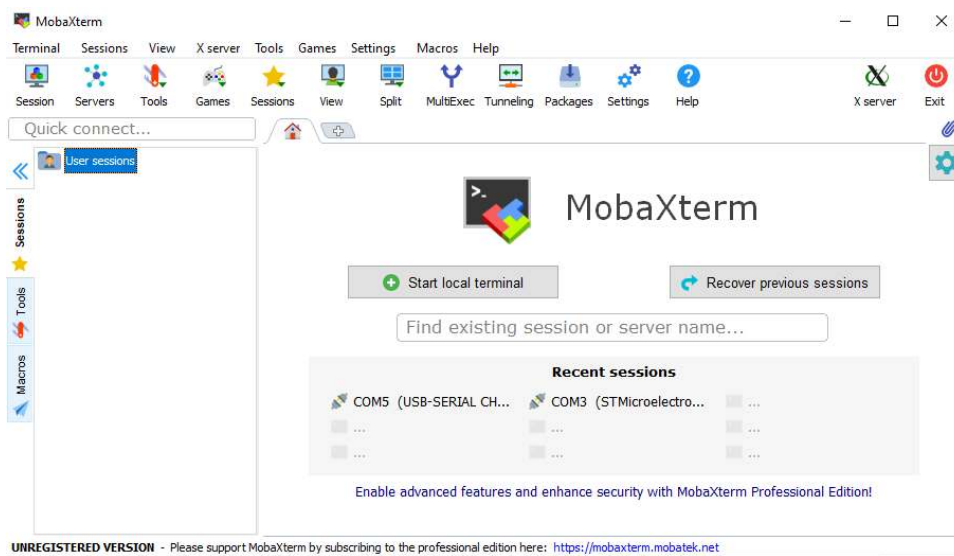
MobaXterm

Terminal Sessions View X server Tools Games Settings Macros Help

Session Servers Tools Games Sessions View Split MultiExec Tunneling Packages Settings Help X server Exit

Quick connect...

User sessions

Sessions

Tools

Macros

MobaXterm

Start local terminal

Recover previous sessions

Find existing session or server name...

Recent sessions

COM5 (USB-SERIAL CH... COM3 (STMicroelectro... ...

... ... ...

... ... ...

Enable advanced features and enhance security with MobaXterm Professional Edition!

UNREGISTERED VERSION - Please support MobaXterm by subscribing to the professional edition here: https://mobaxterm.mobatek.net